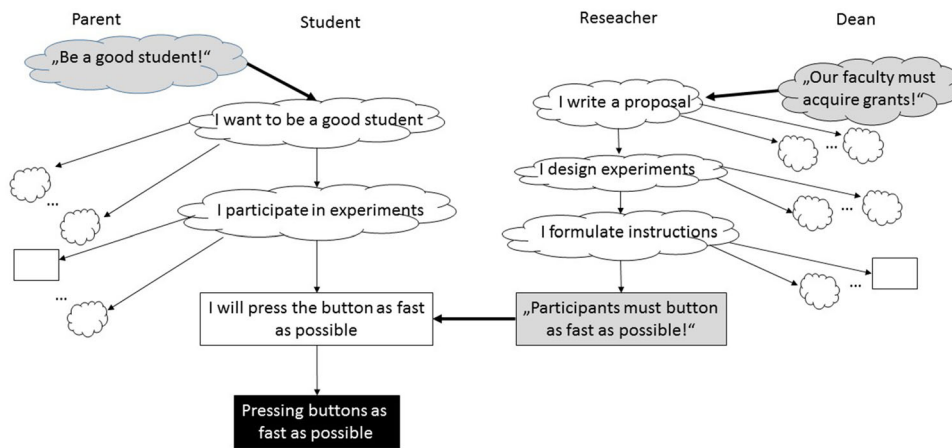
Parent

Student

Reseacher

Dean

„Be a good student!“

I want to be a good student

...

I participate in experiments

...

I will press the button as fast as possible

Pressing buttons as fast as possible

„Our faculty must acquire grants!“

I write a proposal

...

I design experiments

...

I formulate instructions

...

„Participants must button as fast as possible!“